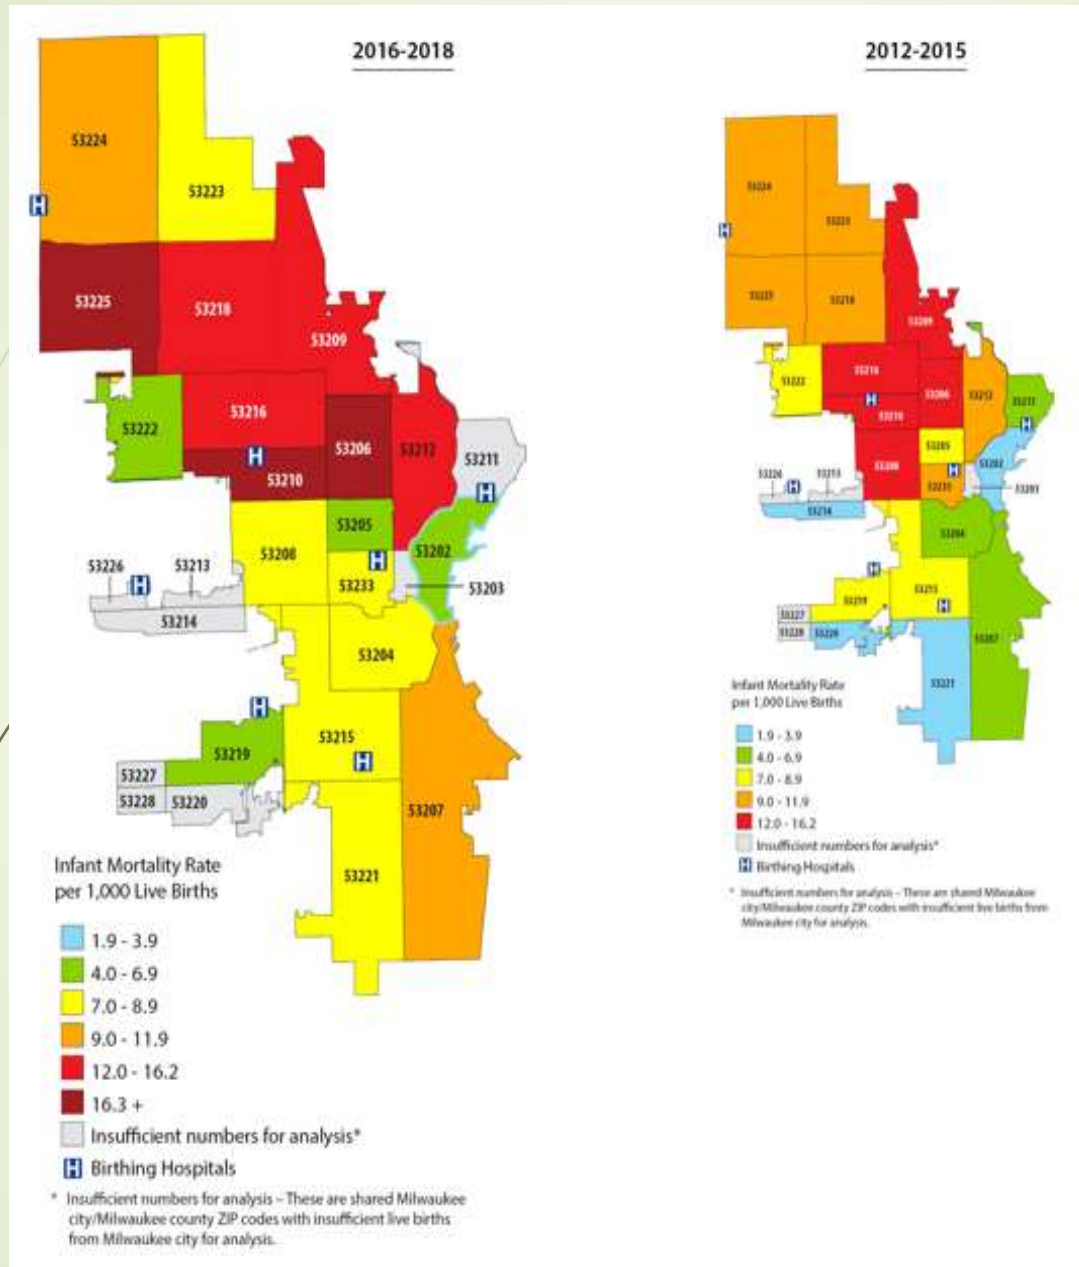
2016-2018

53224
H
53223
53225
53218
53209
53222
53216
53206
53212
53211
H
53210
H
53205
53202
53208
H
53226
H
53213
53233
53203
53214
53204
H
53219
53215
H
53227
53228
53220
53207
53221

Infant Mortality Rate per 1,000 Live Births

1.9 - 3.9
4.0 - 6.9
7.0 - 8.9
9.0 - 11.9
12.0 - 16.2
16.3 +
Insufficient numbers for analysis*
H Birthing Hospitals

* Insufficient numbers for analysis – These are shared Milwaukee city/Milwaukee county ZIP codes with insufficient live births from Milwaukee city for analysis.

2012-2015

53224
H
53223
53225
53218
53209
53222
53216
53206
53212
53211
H
53210
53205
53202
H
53208
53233
53203
53226
H
53213
53214
53204
H
53219
53215
H
53227
53228
53220
53207
53221

Infant Mortality Rate per 1,000 Live Births

1.9 - 3.9
4.0 - 6.9
7.0 - 8.9
9.0 - 11.9
12.0 - 16.2
Insufficient numbers for analysis*
H Birthing Hospitals

* Insufficient numbers for analysis – These are shared Milwaukee city/Milwaukee county ZIP codes with insufficient live births from Milwaukee city for analysis.